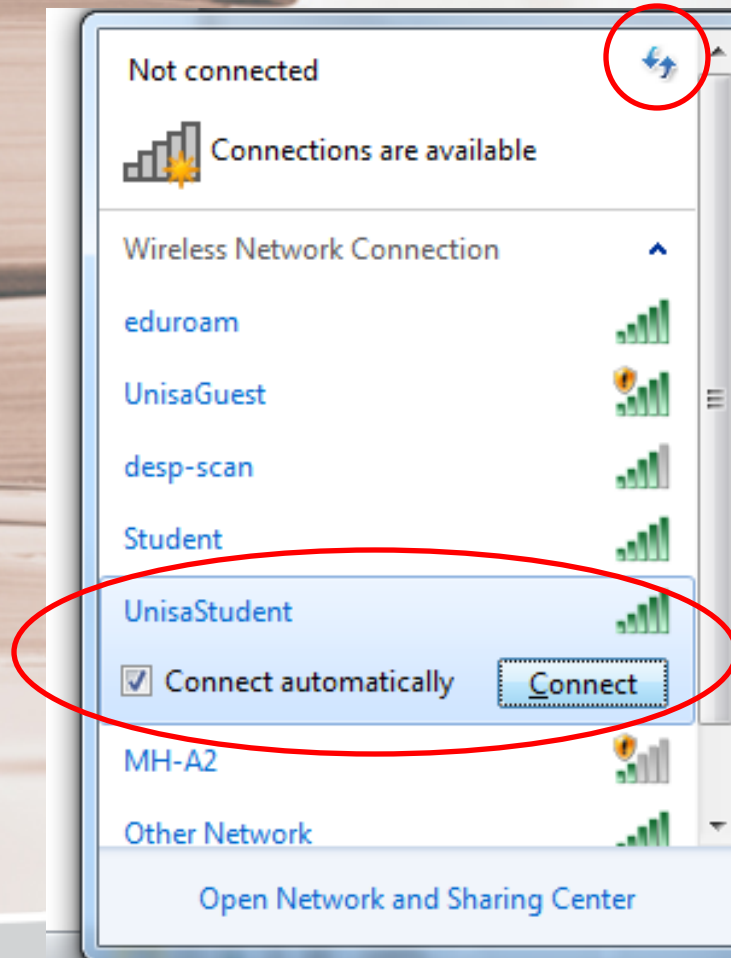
Not connected

Connections are available

Wireless Network Connection

eduroam

UnisaGuest

desp-scan

Student

UnisaStudent

Connect automatically

Connect

MH-A2

Other Network

Open Network and Sharing Center